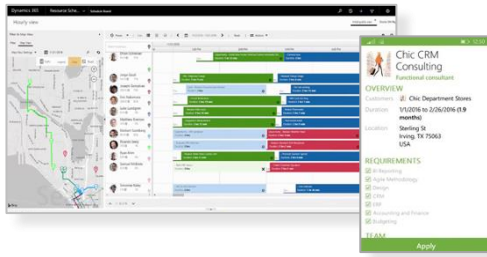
Dynamics 365 Resource Scheduling Schedule Board

Hourly view

Chic CRM Consulting
Functional consultant

OVERVIEW
Customers Chic Department Stores
Duration 1/1/2016 to 2/26/2016 (1.9 months)
Location Sterling St Irving, TX 75063 USA

REQUIREMENTS
AI Reporting
Agile Methodology
Design
CRM
ERP
Accounting and Finance
Budgeting

TEAM

Apply